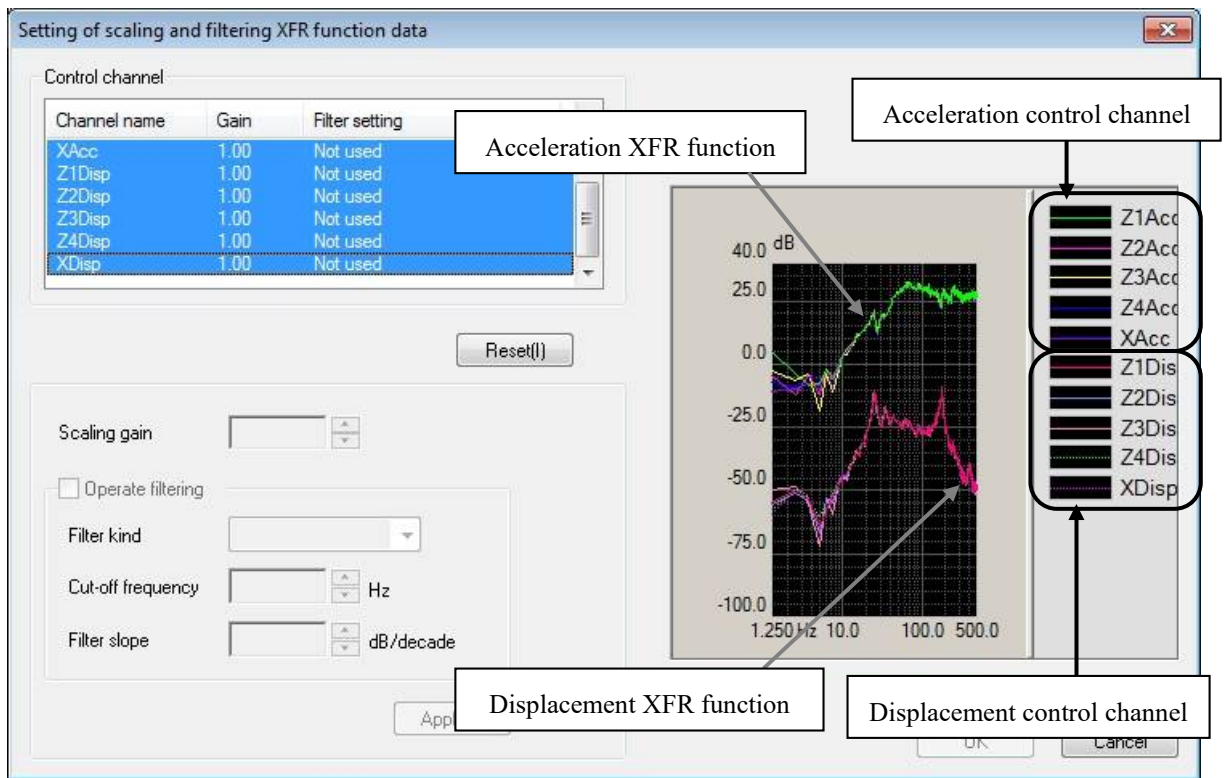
Setting of scaling and filtering XFR function data

Control channel

| Channel name | Gain | Filter setting |
|---|---|---|
| XAcc | 1.00 | Not used |
| Z1Disp | 1.00 | Not used |
| Z2Disp | 1.00 | Not used |
| Z3Disp | 1.00 | Not used |
| Z4Disp | 1.00 | Not used |
| XDisp | 1.00 | Not used |

Reset(I)

Scaling gain

Operate filtering

Filter kind

Cut-off frequency Hz

Filter slope dB/decade

App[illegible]

Acceleration XFR function

Acceleration control channel

40.0 dB
25.0
0.0
-25.0
-50.0
-75.0
-100.0
1.250 Hz 10.0 100.0 500.0

Z1Acc
Z2Acc
Z3Acc
Z4Acc
XAcc
Z1Dis
Z2Dis
Z3Dis
Z4Dis
XDisp

Displacement XFR function

Displacement control channel

OK

Cancel